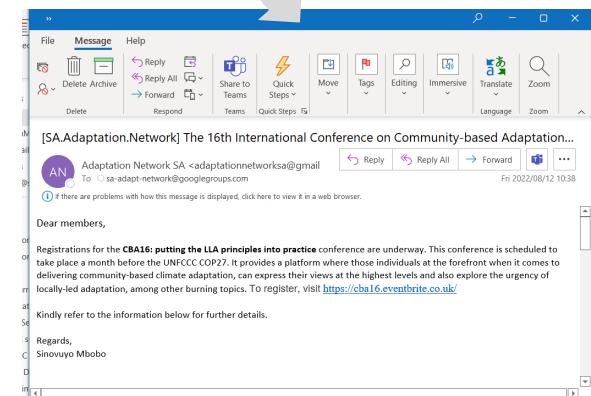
File Message Help

Delete Archive
Delete

Reply
Reply All
Forward
Respond

Share to Teams
Teams

Quick Steps
Quick Steps

Move

Tags

Editing

Immersive

Translate
Language

Zoom
Zoom

[SA.Adaptation.Network] The 16th International Conference on Community-based Adaptation...

AN

Adaptation Network SA <adaptationnetworksa@gmail
To sa-adapt-network@googlegroups.com

Reply Reply All Forward

Fri 2022/08/12 10:38

If there are problems with how this message is displayed, click here to view it in a web browser.

Dear members,

Registrations for the **CBA16: putting the LLA principles into practice** conference are underway. This conference is scheduled to take place a month before the UNFCCC COP27. It provides a platform where those individuals at the forefront when it comes to delivering community-based climate adaptation, can express their views at the highest levels and also explore the urgency of locally-led adaptation, among other burning topics. To register, visit https://cba16.eventbrite.co.uk/

Kindly refer to the information below for further details.

Regards,
Sinovuyo Mbobo